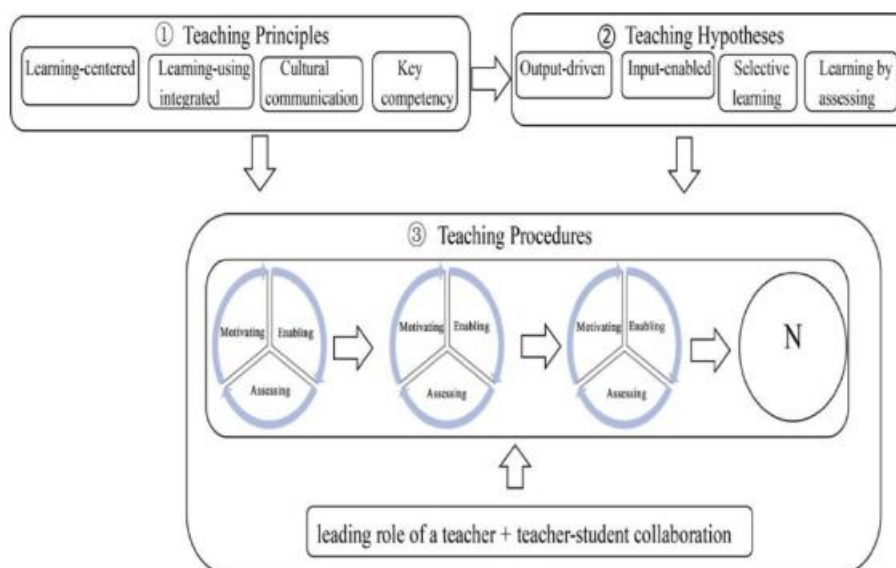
① Teaching Principles
Learning-centered
Learning-using integrated
Cultural communication
Key competency

② Teaching Hypotheses
Output-driven
Input-enabled
Selective learning
Learning by assessing

③ Teaching Procedures
Motivating
Enabling
Assessing
Motivating
Enabling
Assessing
Motivating
Enabling
Assessing
N

leading role of a teacher + teacher-student collaboration